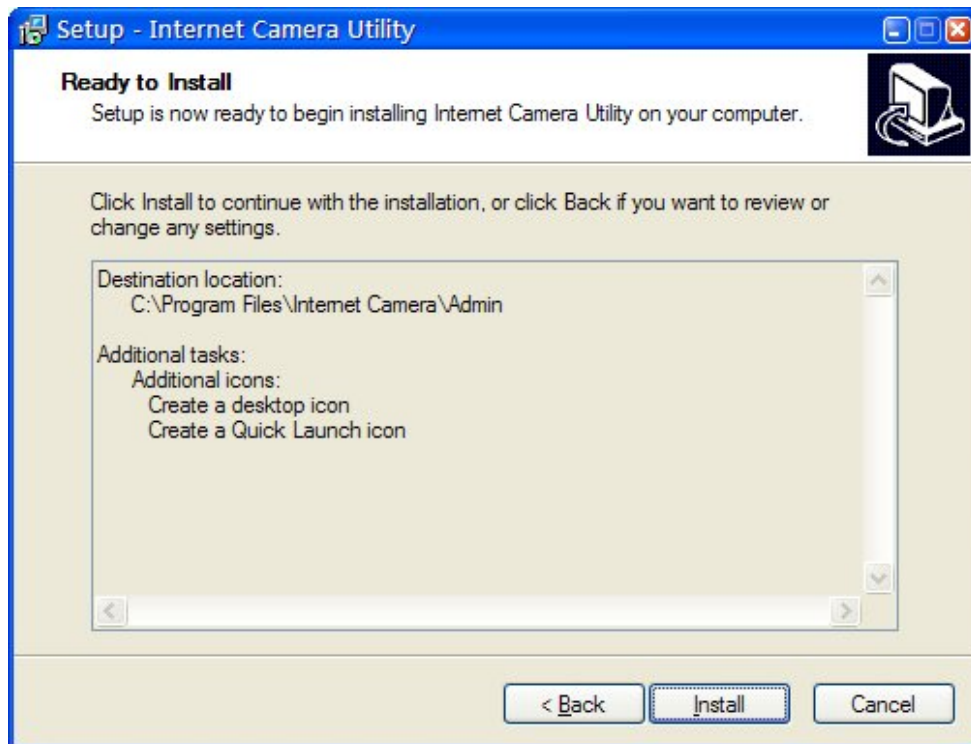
Setup - Internet Camera Utility

Ready to Install
Setup is now ready to begin installing Internet Camera Utility on your computer.

Click Install to continue with the installation, or click Back if you want to review or change any settings.

Destination location:
C:\Program Files\Internet Camera\Admin

Additional tasks:
Additional icons:
Create a desktop icon
Create a Quick Launch icon

< Back
Install
Cancel